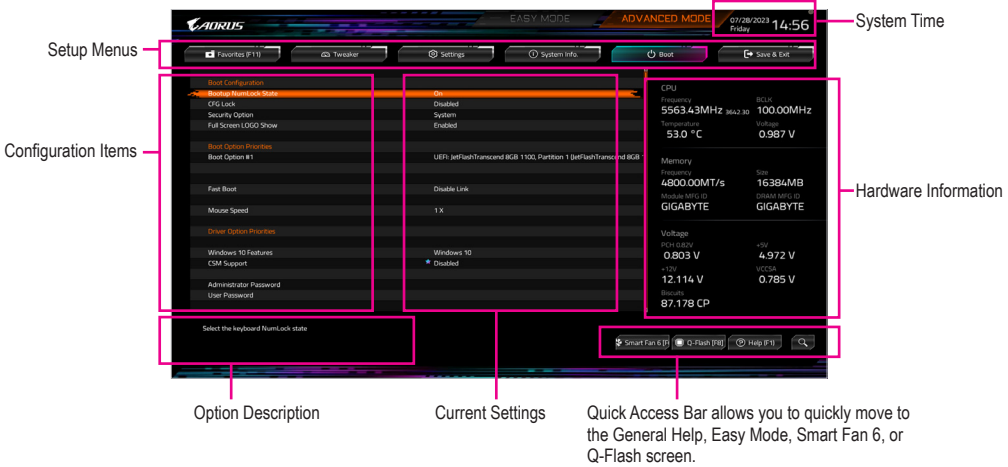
AORUS

EASY MODE

ADVANCED MODE

07/28/2023 Friday 14:56

System Time

Setup Menus

Favorites (F11)

Tweaker

Settings

System Info.

Boot

Save & Exit

Configuration Items

Boot Configuration

Bootup NumLock State

CFG Lock

Security Option

Full Screen LOGO Show

Boot Option Priorities

Boot Option #1

Fast Boot

Mouse Speed

Driver Option Priorities

Windows 10 Features

CSM Support

Administrator Password

User Password

On

Disabled

System

Enabled

UEFI: JetFlashTranscend 8GB 1100, Partition 1 (JetFlashTranscend 8GB

Disable Link

1 X

Windows 10

Disabled

CPU

Frequency

5563.43MHz 3642.30

BCLK

100.00MHz

Temperature

53.0 °C

Voltage

0.987 V

Memory

Frequency

4800.00MT/s

Size

16384MB

Module MFG ID

GIGABYTE

DRAM MFG ID

GIGABYTE

Voltage

PCH 0.82V

0.803 V

+5V

4.972 V

+12V

12.114 V

VCCSA

0.785 V

Biscuits

87.178 CP

Hardware Information

Select the keyboard NumLock state

Smart Fan 6 [F

Q-Flash [F8]

Help (F1)

Option Description

Current Settings

Quick Access Bar allows you to quickly move to the General Help, Easy Mode, Smart Fan 6, or Q-Flash screen.